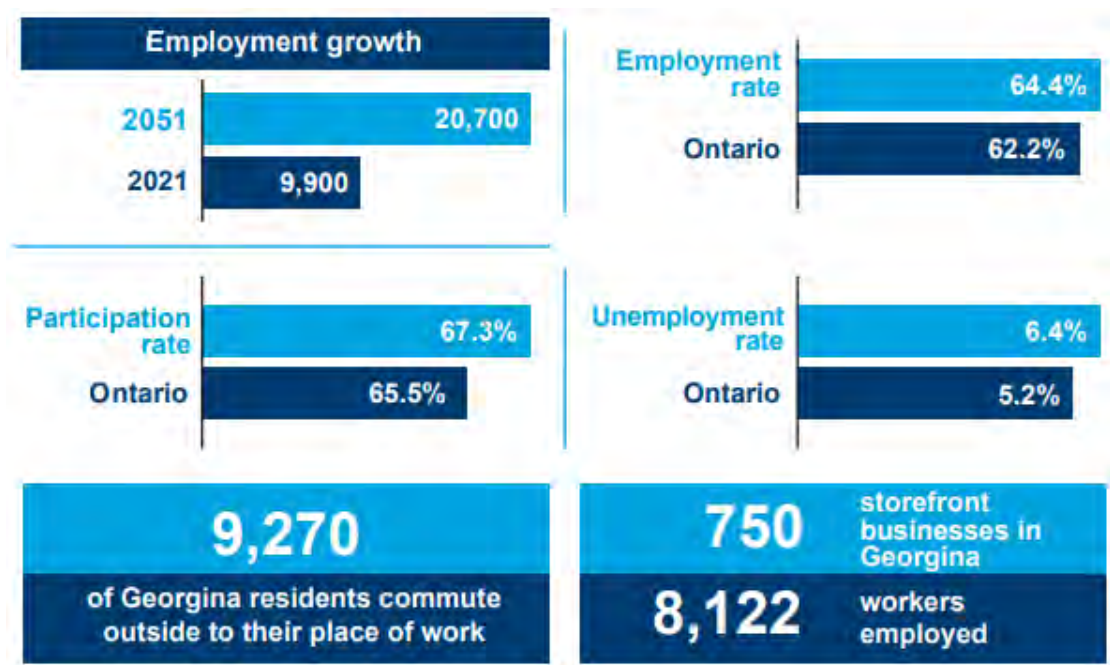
Employment growth

2051 20,700

2021 9,900

Employment rate 64.4%

Ontario 62.2%

Participation rate 67.3%

Ontario 65.5%

Unemployment rate 6.4%

Ontario 5.2%

9,270

of Georgina residents commute outside to their place of work

750 storefront businesses in Georgina

8,122 workers employed